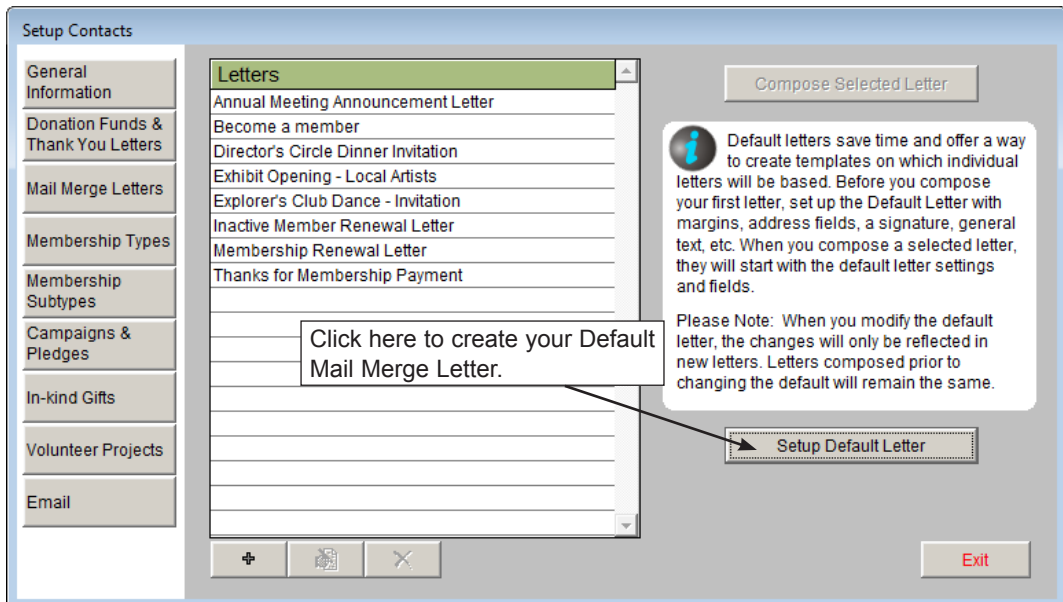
Setup Contacts

General Information

Donation Funds & Thank You Letters

Mail Merge Letters

Membership Types

Membership Subtypes

Campaigns & Pledges

In-kind Gifts

Volunteer Projects

Email

| Letters |
|---|
| Annual Meeting Announcement Letter |
| Become a member |
| Director's Circle Dinner Invitation |
| Exhibit Opening - Local Artists |
| Explorer's Club Dance - Invitation |
| Inactive Member Renewal Letter |
| Membership Renewal Letter |
| Thanks for Membership Payment |

Compose Selected Letter

Default letters save time and offer a way to create templates on which individual letters will be based. Before you compose your first letter, set up the Default Letter with margins, address fields, a signature, general text, etc. When you compose a selected letter, they will start with the default letter settings and fields.

Please Note: When you modify the default letter, the changes will only be reflected in new letters. Letters composed prior to changing the default will remain the same.

Click here to create your Default Mail Merge Letter.

Setup Default Letter

Exit